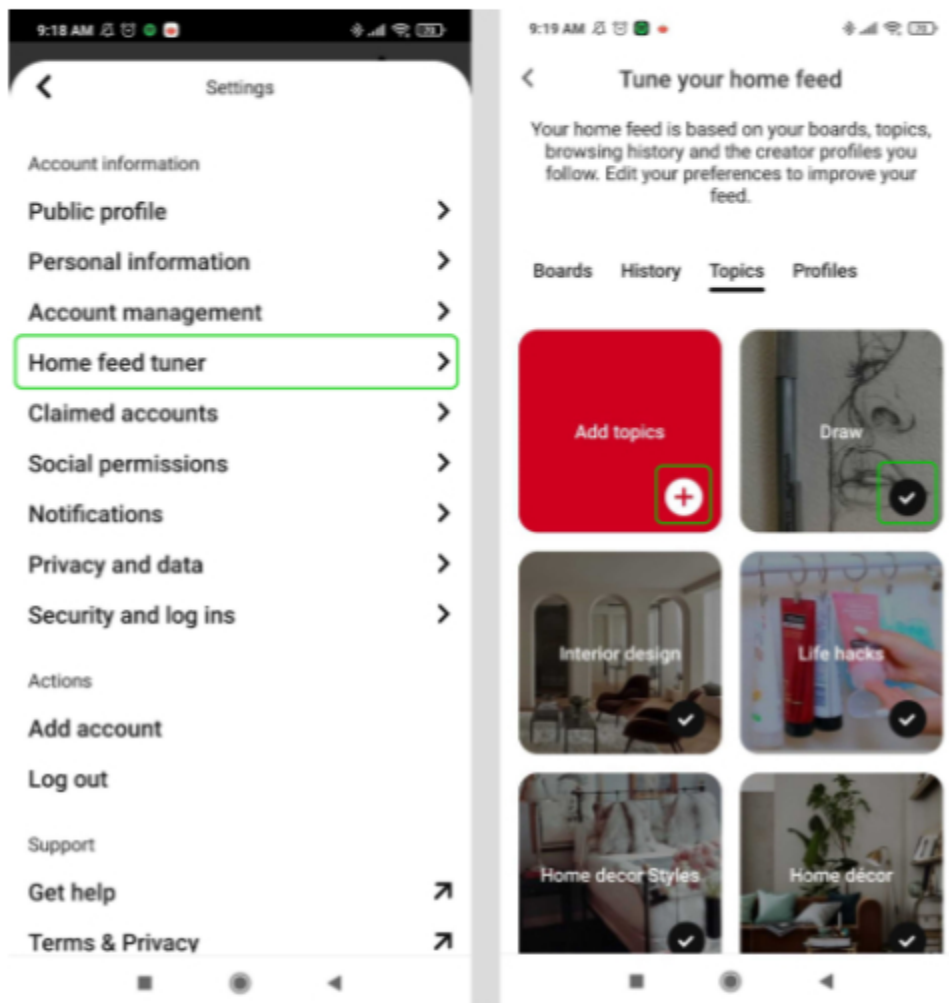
9:18 AM

Settings

Account information

Public profile

Personal information

Account management

Home feed tuner

Claimed accounts

Social permissions

Notifications

Privacy and data

Security and log ins

Actions

Add account

Log out

Support

Get help

Terms & Privacy

9:19 AM

Tune your home feed

Your home feed is based on your boards, topics, browsing history and the creator profiles you follow. Edit your preferences to improve your feed.

Boards History Topics Profiles

Add topics

Draw

Interior design

Life hacks

Home decor Styles

Home décor